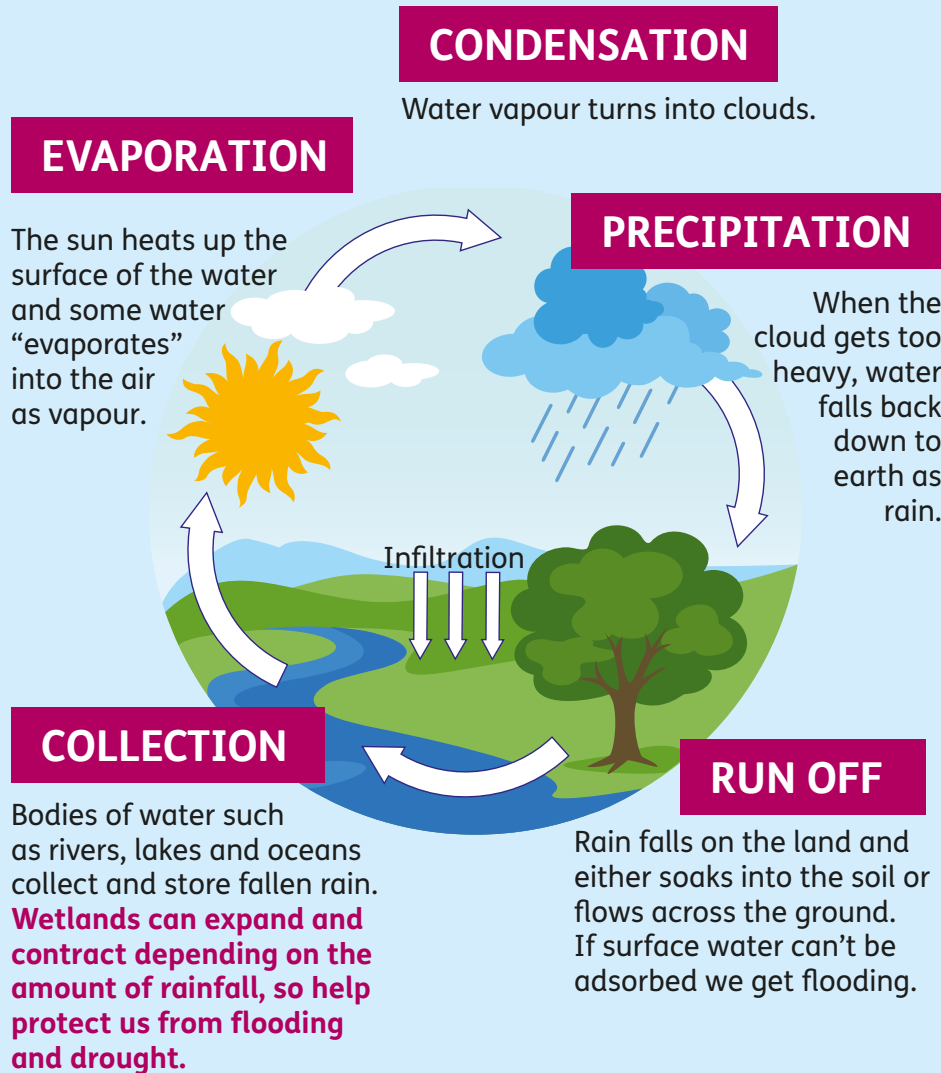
CONDENSATION

Water vapour turns into clouds.

EVAPORATION

The sun heats up the surface of the water and some water "evaporates" into the air as vapour.

PRECIPITATION

When the cloud gets too heavy, water falls back down to earth as rain.

Infiltration

COLLECTION

Bodies of water such as rivers, lakes and oceans collect and store fallen rain. **Wetlands can expand and contract depending on the amount of rainfall, so help protect us from flooding and drought.**

RUN OFF

Rain falls on the land and either soaks into the soil or flows across the ground. If surface water can't be adsorbed we get flooding.